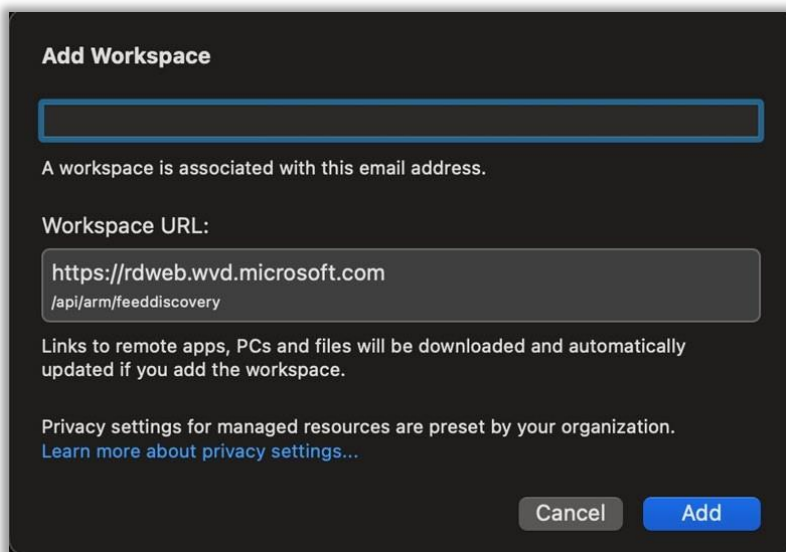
Add Workspace

A workspace is associated with this email address.

Workspace URL:

https://rdweb.wvd.microsoft.com
/api/arm/feeddiscovery

Links to remote apps, PCs and files will be downloaded and automatically updated if you add the workspace.

Privacy settings for managed resources are preset by your organization.
Learn more about privacy settings...

Cancel Add